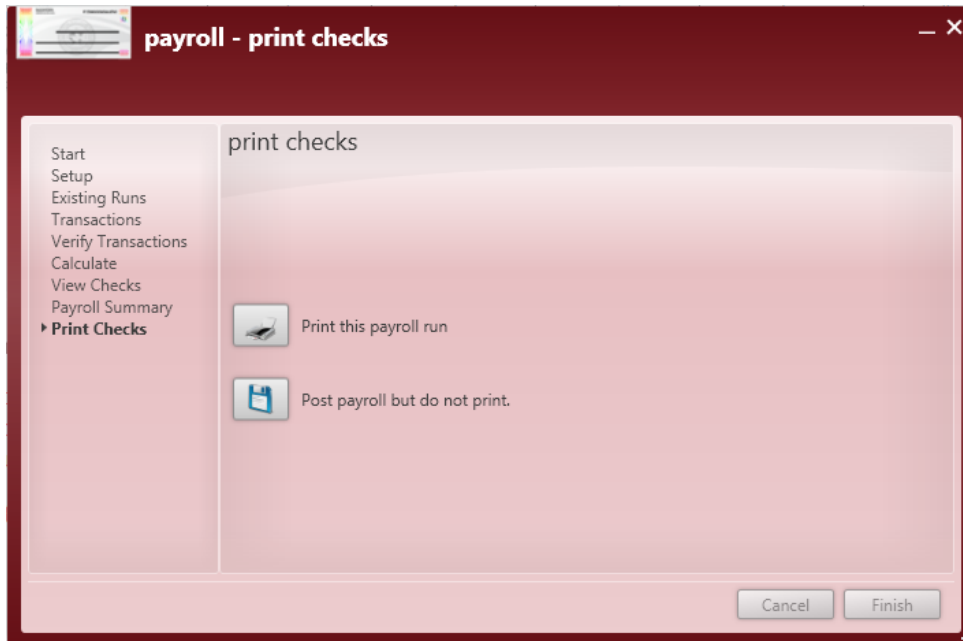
payroll - print checks

– ✕

Start
Setup
Existing Runs
Transactions
Verify Transactions
Calculate
View Checks
Payroll Summary
Print Checks

print checks

Print this payroll run

Post payroll but do not print.

Cancel
Finish